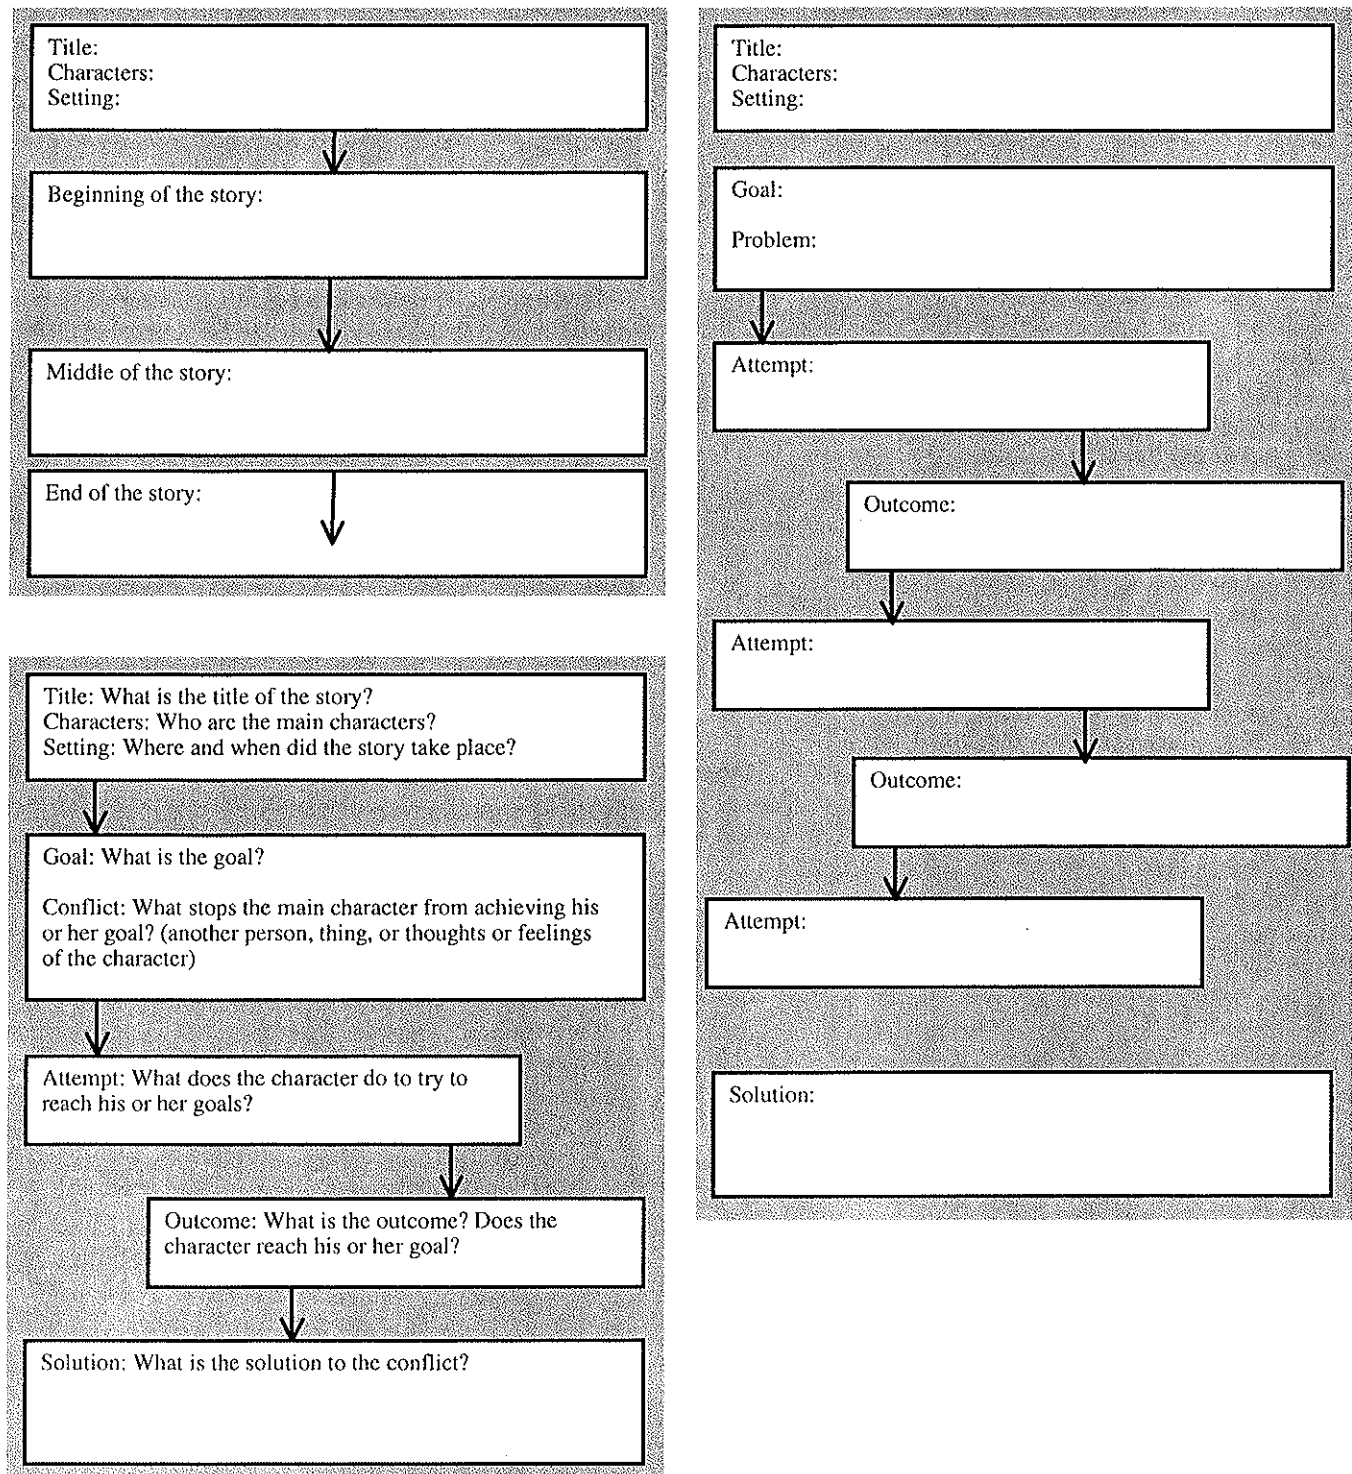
Title:
Characters:
Setting:

Beginning of the story:

Middle of the story:

End of the story:

Title: What is the title of the story?
Characters: Who are the main characters?
Setting: Where and when did the story take place?

Goal: What is the goal?

Conflict: What stops the main character from achieving his or her goal? (another person, thing, or thoughts or feelings of the character)

Attempt: What does the character do to try to reach his or her goals?

Outcome: What is the outcome? Does the character reach his or her goal?

Solution: What is the solution to the conflict?

Title:
Characters:
Setting:

Goal:

Problem:

Attempt:

Outcome:

Attempt:

Outcome:

Attempt:

Solution: